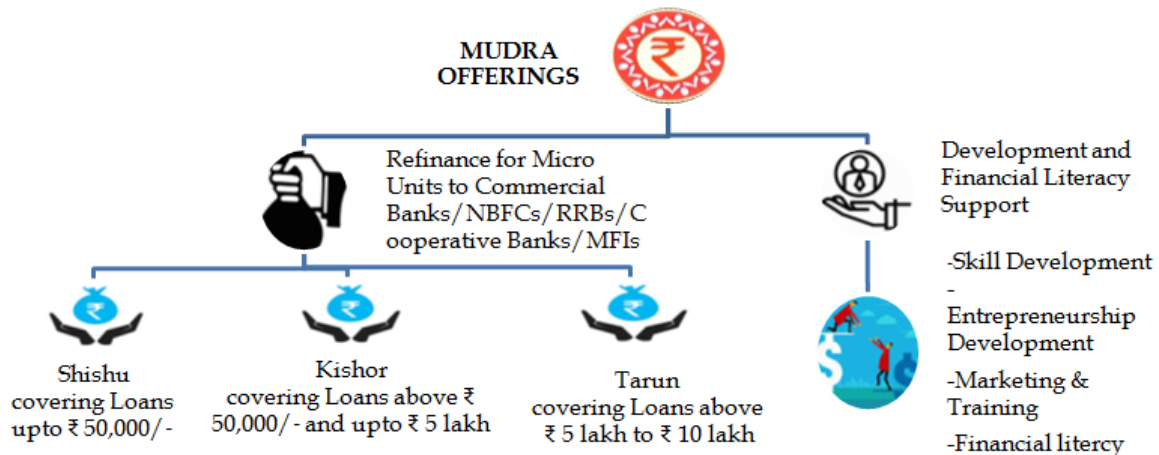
MUDRA OFFERINGS

₹

Refinance for Micro Units to Commercial Banks/NBFCs/RRBs/Cooperative Banks/MFIs

Development and Financial Literacy Support

₹

Shishu covering Loans upto ₹ 50,000/-

₹

Kishor covering Loans above ₹ 50,000/- and upto ₹ 5 lakh

₹

Tarun covering Loans above ₹ 5 lakh to ₹ 10 lakh

-Skill Development

-Entrepreneurship Development

-Marketing & Training

-Financial litercy